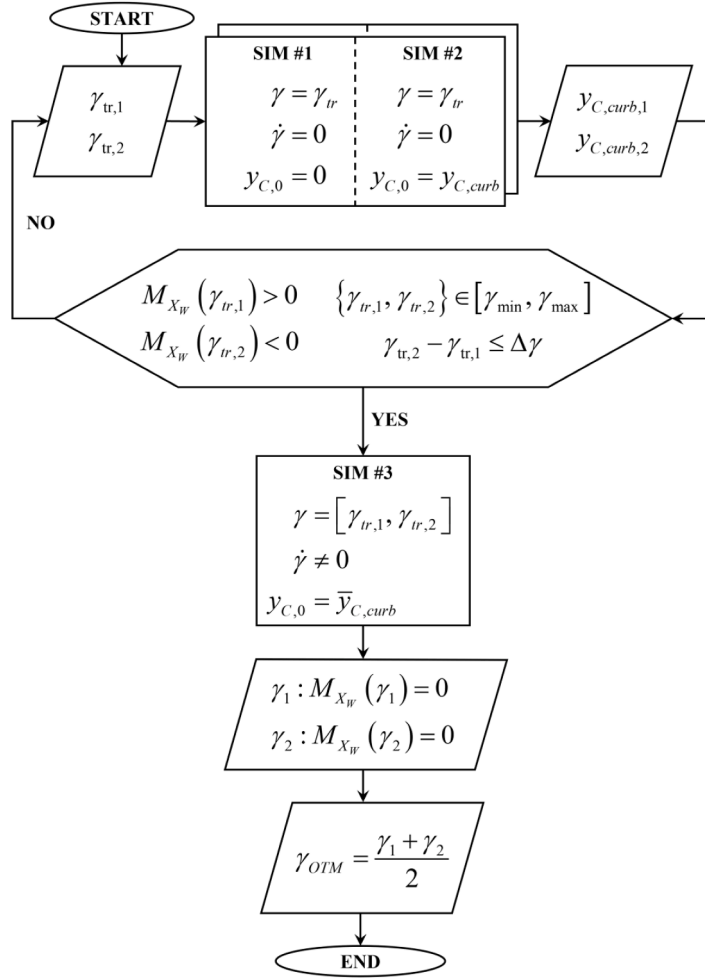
START

$\gamma_{tr,1}$
$\gamma_{tr,2}$

SIM #1
$\gamma = \gamma_{tr}$
$\dot{\gamma} = 0$
$y_{C,0} = 0$

SIM #2
$\gamma = \gamma_{tr}$
$\dot{\gamma} = 0$
$y_{C,0} = y_{C,curb}$

$y_{C,curb,1}$
$y_{C,curb,2}$

NO

$M_{X_W}\left(\gamma_{tr,1}\right) > 0$
$M_{X_W}\left(\gamma_{tr,2}\right) < 0$
$\left\{\gamma_{tr,1}, \gamma_{tr,2}\right\} \in \left[\gamma_{\min}, \gamma_{\max}\right]$
$\gamma_{tr,2} - \gamma_{tr,1} \leq \Delta\gamma$

YES

SIM #3
$\gamma = \left[\gamma_{tr,1}, \gamma_{tr,2}\right]$
$\dot{\gamma} \neq 0$
$y_{C,0} = \overline{y}_{C,curb}$

$\gamma_1 : M_{X_W}\left(\gamma_1\right) = 0$
$\gamma_2 : M_{X_W}\left(\gamma_2\right) = 0$

$\gamma_{OTM} = \frac{\gamma_1 + \gamma_2}{2}$

END